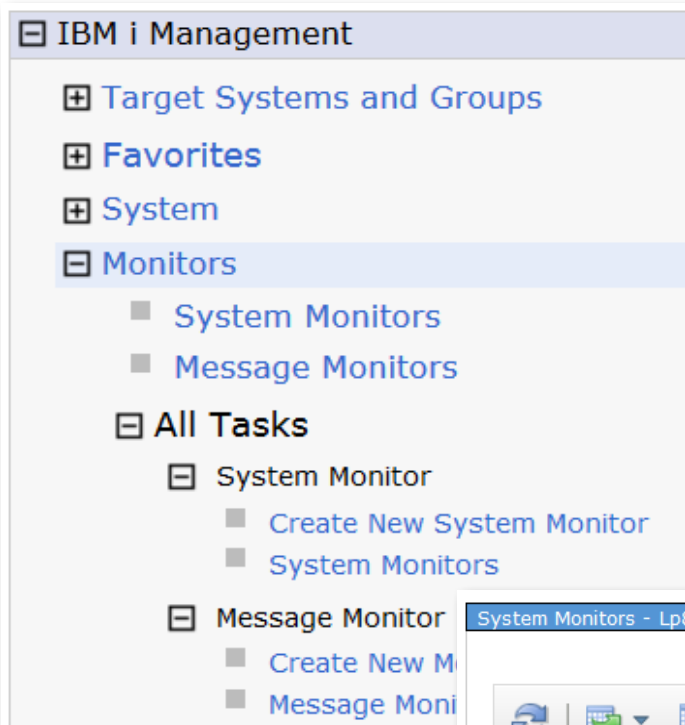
IBM i Management

Target Systems and Groups

Favorites

System

Monitors

System Monitors

Message Monitors

All Tasks

System Monitor

Create New System Monitor

System Monitors

Message Monitor

Create New M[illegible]

Message Moni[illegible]

System Monitors - Lp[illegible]